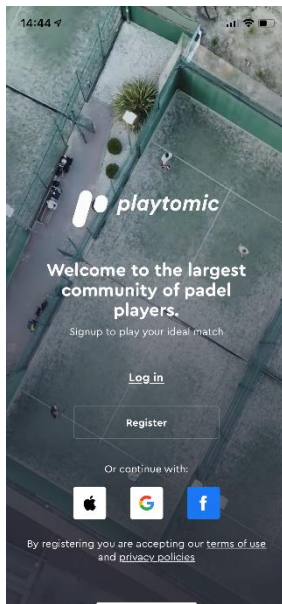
14:44

playtomic

Welcome to the largest community of padel players.

Signup to play your ideal match

Log in

Register

Or continue with:

G

f

By registering you are accepting our terms of use and privacy policies